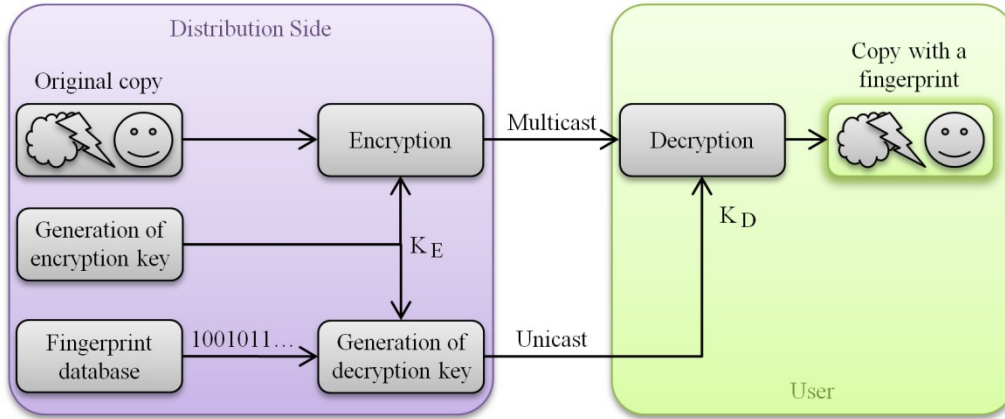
Distribution Side

Original copy

Encryption

Multicast

Decryption

Copy with a fingerprint

Generation of encryption key

$K_E$

$K_D$

Fingerprint database

1001011…

Generation of decryption key

Unicast

User